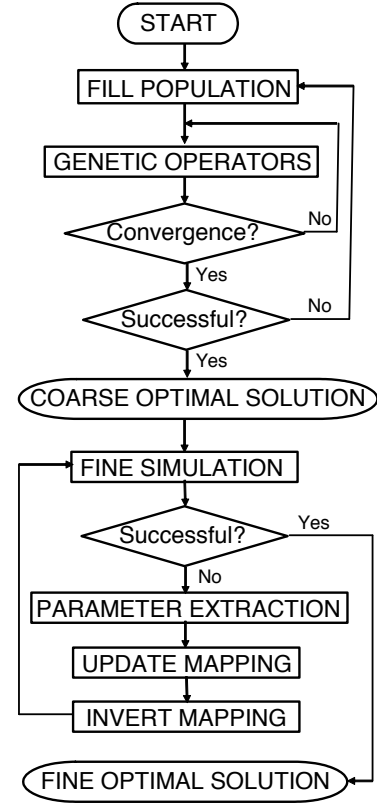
START

FILL POPULATION

GENETIC OPERATORS

Convergence?

No

Yes

Successful?

No

Yes

COARSE OPTIMAL SOLUTION

FINE SIMULATION

Successful?

Yes

No

PARAMETER EXTRACTION

UPDATE MAPPING

INVERT MAPPING

FINE OPTIMAL SOLUTION